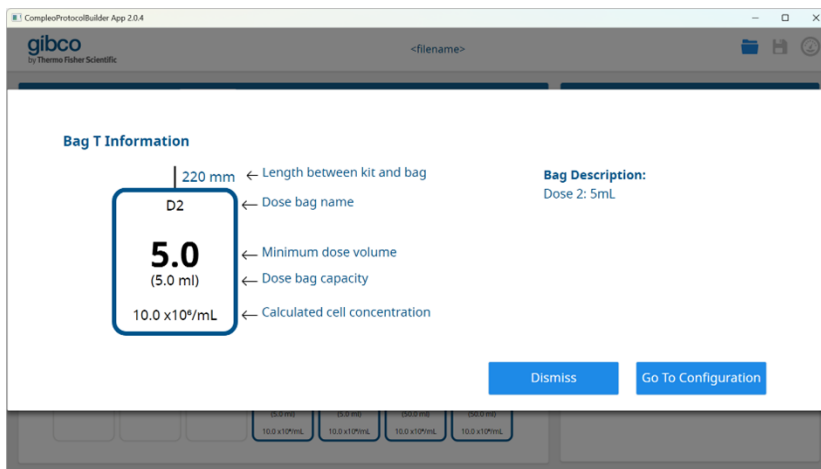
CompleoProtocolBuilder App 2.0.4

gibco
by Thermo Fisher Scientific

<filename>

Bag T Information

220 mm ← Length between kit and bag

D2 ← Dose bag name

5.0 ← Minimum dose volume

(5.0 ml) ← Dose bag capacity

10.0 x10⁶/mL ← Calculated cell concentration

Bag Description:
Dose 2: 5mL

Dismiss

Go To Configuration

(5.0 ml) (5.0 ml) (50.0 ml) (50.0 ml)
10.0 x10⁶/mL 10.0 x10⁶/mL 10.0 x10⁶/mL 10.0 x10⁶/mL